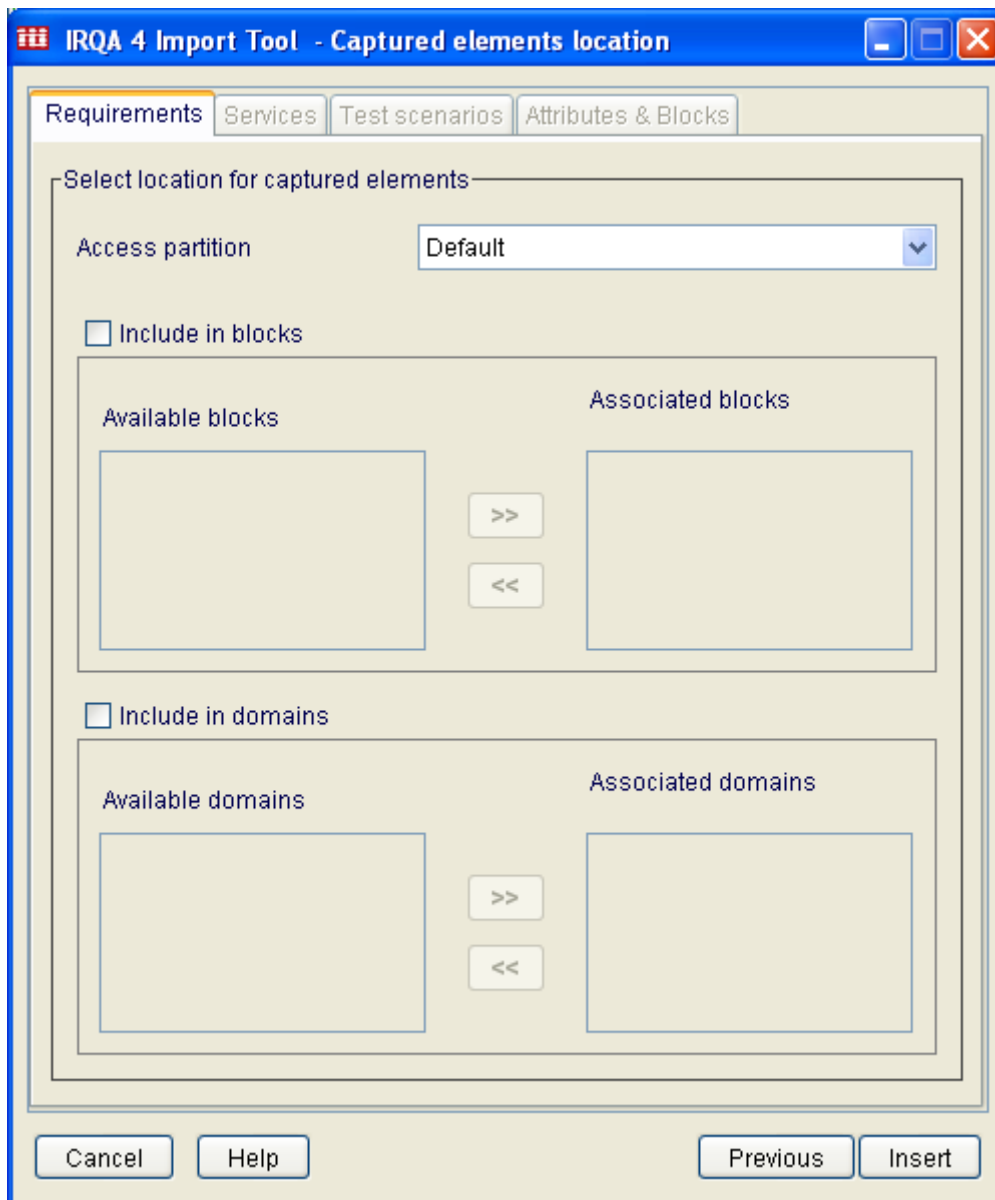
iii IRQA 4 Import Tool - Captured elements location

Requirements | Services | Test scenarios | Attributes & Blocks

Select location for captured elements

Access partition
Default

Include in blocks

Available blocks

Associated blocks

>>

<<

Include in domains

Available domains

Associated domains

>>

<<

Cancel
Help
Previous
Insert